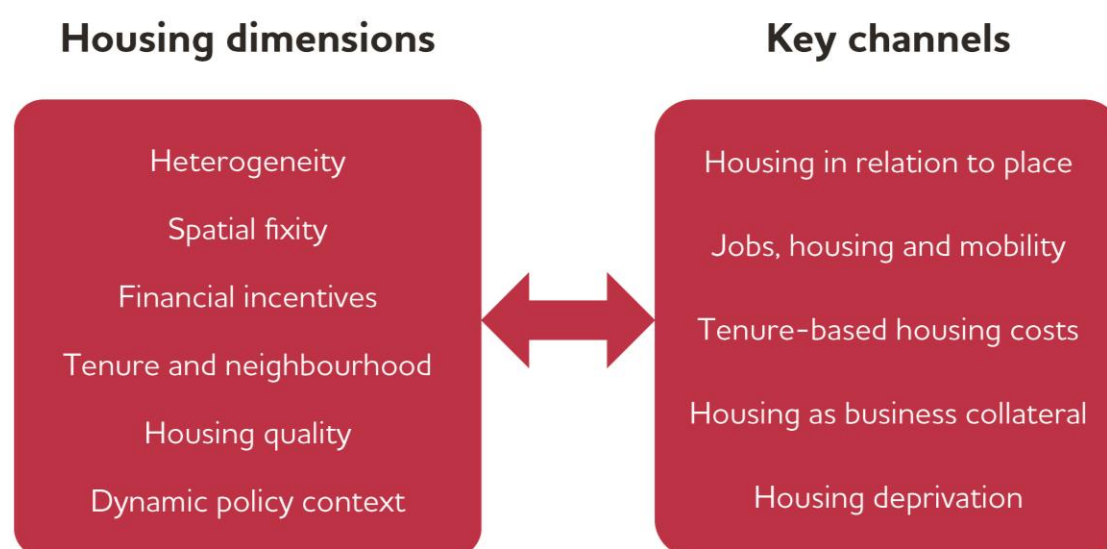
Housing dimensions

Heterogeneity

Spatial fixity

Financial incentives

Tenure and neighbourhood

Housing quality

Dynamic policy context

Key channels

Housing in relation to place

Jobs, housing and mobility

Tenure-based housing costs

Housing as business collateral

Housing deprivation